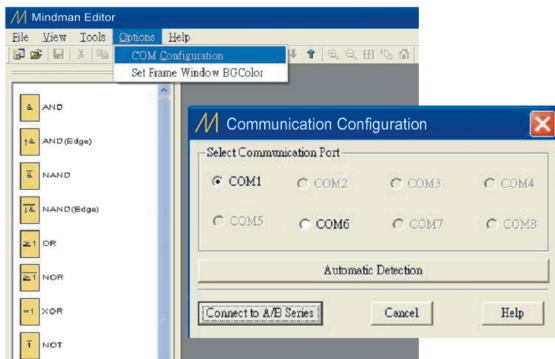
Mindman Editor
File View Tools Options Help
COM Configuration
Set Frame Window BGColor

&amp; AND
↑&amp; AND(Edge)
&amp; NAND
↑&amp; NAND(Edge)
≥1 OR
≥1 NOR
=1 XOR
1 NOT

Communication Configuration
Select Communication Port
COM1 COM2 COM3 COM4
COM5 COM6 COM7 COM8
Automatic Detection
Connect to A/B Series
Cancel
Help